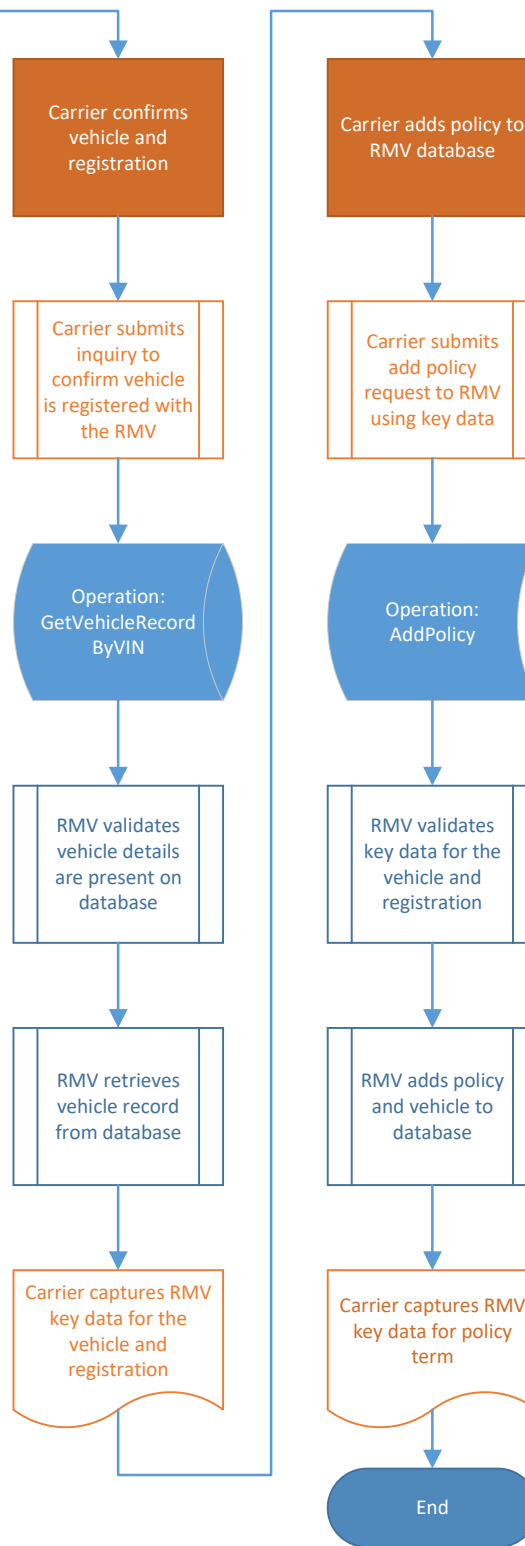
Carrier confirms vehicle and registration

Carrier submits inquiry to confirm vehicle is registered with the RMV

Operation: GetVehicleRecordByVIN

RMV validates vehicle details are present on database

RMV retrieves vehicle record from database

Carrier captures RMV key data for the vehicle and registration

Carrier adds policy to RMV database

Carrier submits add policy request to RMV using key data

Operation: AddPolicy

RMV validates key data for the vehicle and registration

RMV adds policy and vehicle to database

Carrier captures RMV key data for policy term

End